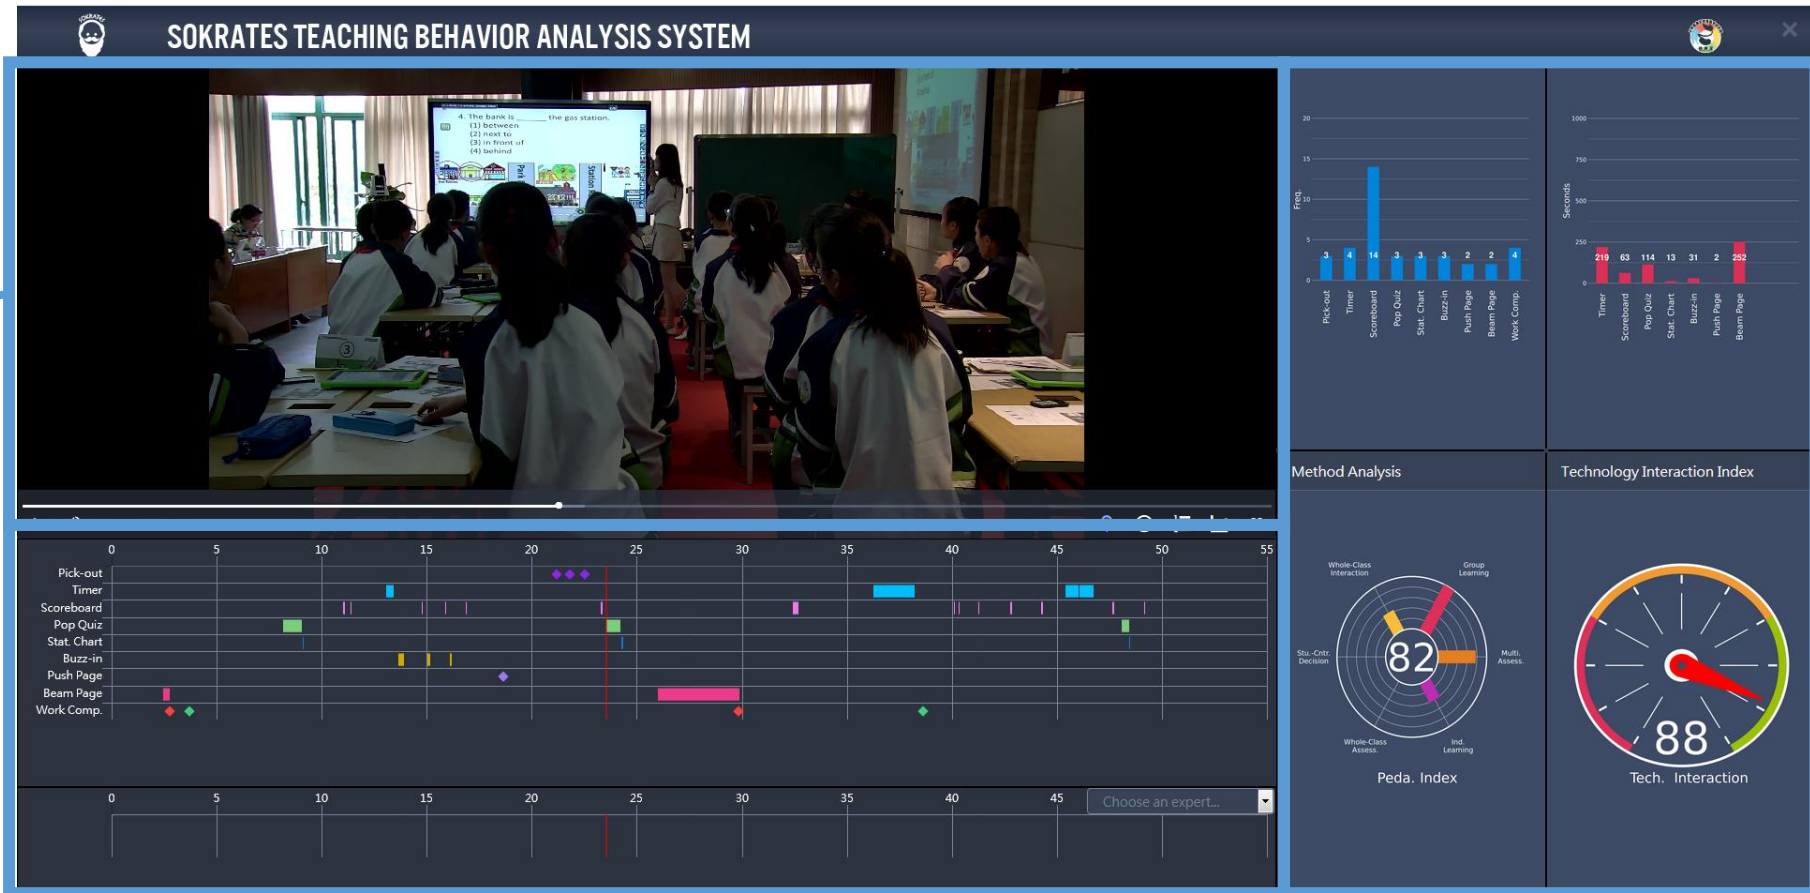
SOKRATES TEACHING BEHAVIOR ANALYSIS SYSTEM

4. The bank is ______ the gas station.
(1) between
(2) next to
(3) in front of
(4) behind

Park
Station

20
15
10
5
0
Freq.
3 4 14 3 3 3 2 2 4
Pick-out
Timer
Scoreboard
Pop Quiz
Stat. Chart
Buzz-in
Push Page
Beam Page
Work Comp.

1000
750
500
250
0
Seconds
219 63 114 13 31 2 252
Timer
Scoreboard
Pop Quiz
Stat. Chart
Buzz-in
Push Page
Beam Page

Method Analysis

Technology Interaction Index

0 5 10 15 20 25 30 35 40 45 50 55
Pick-out
Timer
Scoreboard
Pop Quiz
Stat. Chart
Buzz-in
Push Page
Beam Page
Work Comp.

Whole-Class Interaction
Group Learning
Stu.-Cntr. Decision
Multi. Assess.
Whole-Class Assess.
Ind. Learning
82
Peda. Index

88
Tech. Interaction

0 5 10 15 20 25 30 35 40 45
Choose an expert...